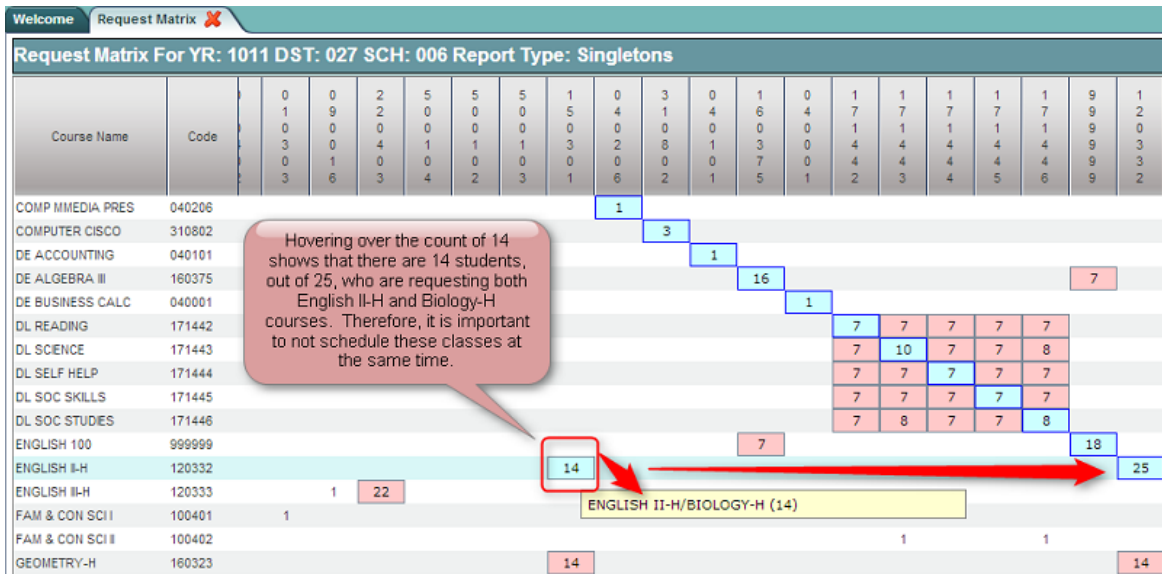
Welcome | Request Matrix

Request Matrix For YR: 1011 DST: 027 SCH: 006 Report Type: Singletons

| Course Name | Code | 010303 | 090016 | 220403 | 500104 | 500102 | 500103 | 150301 | 040206 | 310802 | 040101 | 160375 | 040001 | 171442 | 171443 | 171444 | 171445 | 171446 | 999999 | 120332 |
|---|---|---|---|---|---|---|---|---|---|---|---|---|---|---|---|---|---|---|---|---|
| COMP MMEDIA PRES | 040206 | | | | | | | | 1 | | | | | | | | | | | |
| COMPUTER CISCO | 310802 | | | | | | | | | 3 | | | | | | | | | | |
| DE ACCOUNTING | 040101 | | | | | | | | | | 1 | | | | | | | | | |
| DE ALGEBRA III | 160375 | | | | | | | | | | | 16 | | | | | | | 7 | |
| DE BUSINESS CALC | 040001 | | | | | | | | | | | | 1 | | | | | | | |
| DL READING | 171442 | | | | | | | | | | | | | 7 | 7 | 7 | 7 | 7 | | |
| DL SCIENCE | 171443 | | | | | | | | | | | | | 7 | 10 | 7 | 7 | 8 | | |
| DL SELF HELP | 171444 | | | | | | | | | | | | | 7 | 7 | 7 | 7 | 7 | | |
| DL SOC SKILLS | 171445 | | | | | | | | | | | | | 7 | 7 | 7 | 7 | 7 | | |
| DL SOC STUDIES | 171446 | | | | | | | | | | | | | 7 | 8 | 7 | 7 | 8 | | |
| ENGLISH 100 | 999999 | | | | | | | | | | | 7 | | | | | | | 18 | |
| ENGLISH II-H | 120332 | | | | | | | 14 | | | | | | | | | | | | 25 |
| ENGLISH III-H | 120333 | | 1 | 22 | | | | | | | | | | | | | | | | |
| FAM & CON SCI I | 100401 | 1 | | | | | | | | | | | | | | | | | | |
| FAM & CON SCI II | 100402 | | | | | | | | | | | | | | 1 | | | 1 | | |
| GEOMETRY-H | 160323 | | | | | | | 14 | | | | | | | | | | | | 14 |

Hovering over the count of 14 shows that there are 14 students, out of 25, who are requesting both English II-H and Biology-H courses. Therefore, it is important to not schedule these classes at the same time.

ENGLISH II-H/BIOLOGY-H (14)